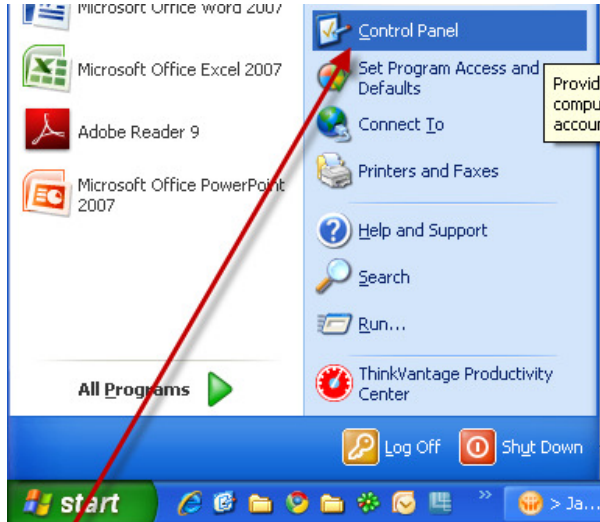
Microsoft Office Word 2007

Microsoft Office Excel 2007

Adobe Reader 9

Microsoft Office PowerPoint 2007

All Programs

Control Panel

Set Program Access and Defaults

Provid
compu
accou

Connect To

Printers and Faxes

Help and Support

Search

Run...

ThinkVantage Productivity Center

Log Off

Shut Down

start

> Ja...